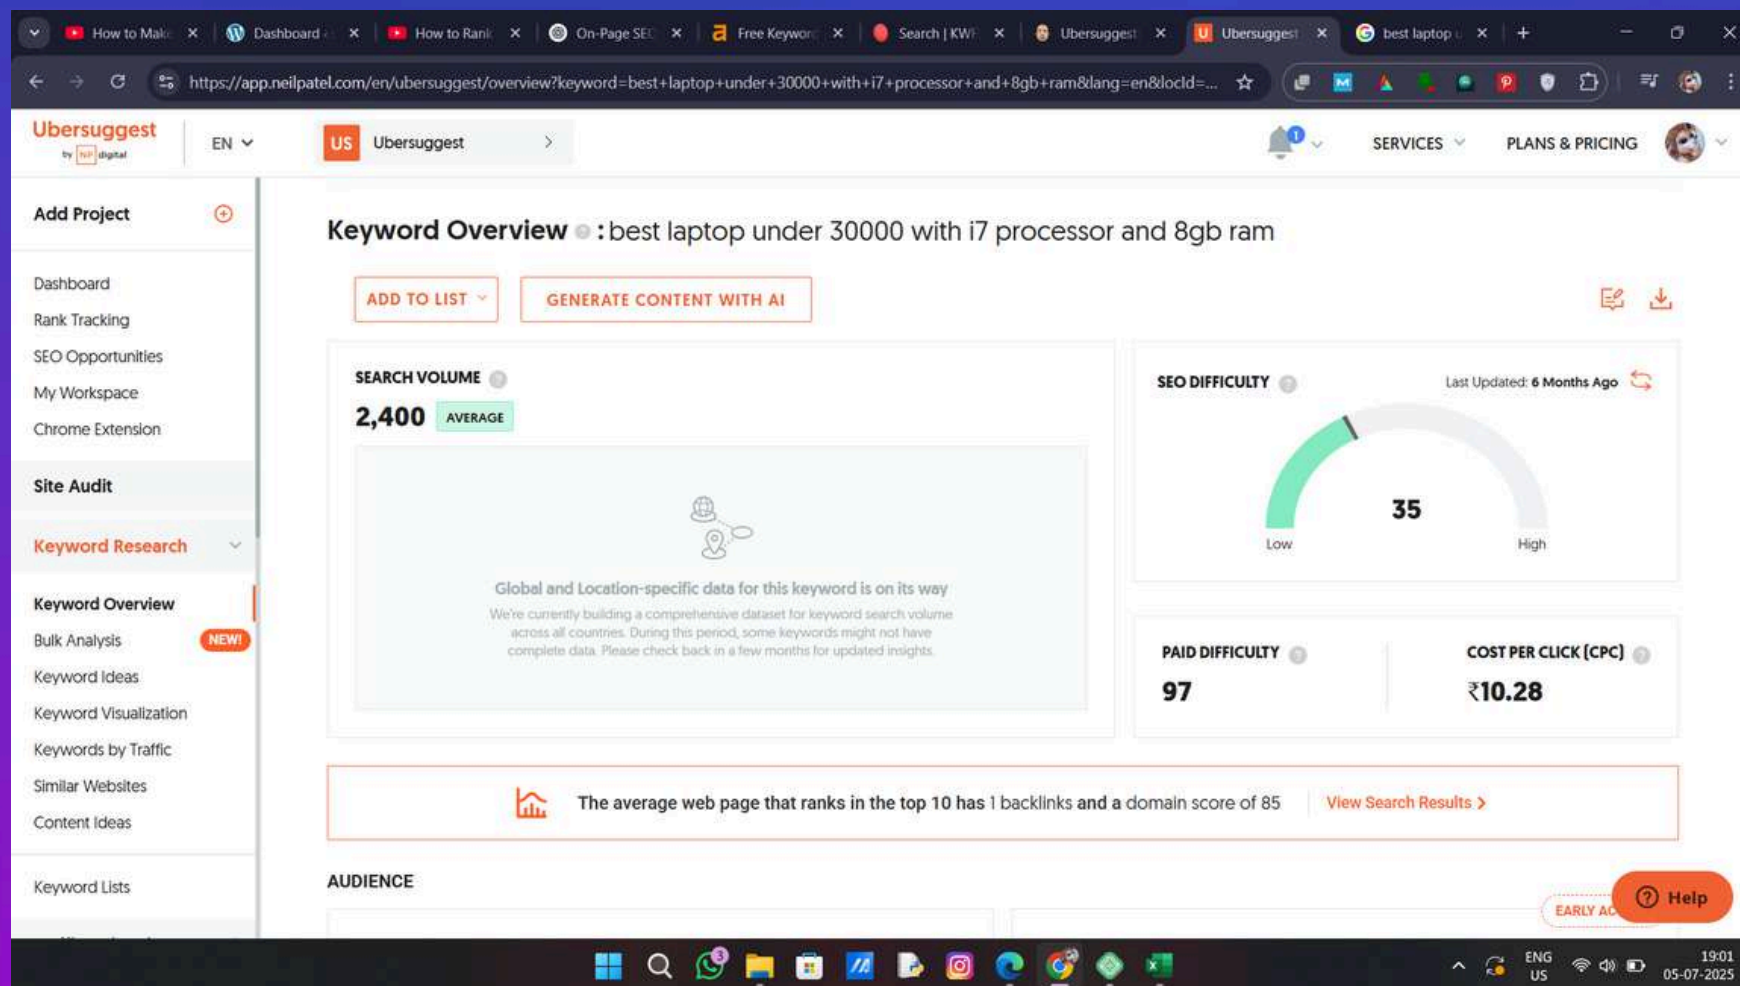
How to Make | Dashboard | How to Rank | On-Page SEO | Free Keyword | Search | KW | Ubersuggest | Ubersuggest | best laptop

https://app.neilpatel.com/en/ubersuggest/overview?keyword=best+laptop+under+30000+with+i7+processor+and+8gb+ram&lang=en&locId=...

Ubersuggest by NP digital

EN

US Ubersuggest

1

SERVICES

PLANS & PRICING

Add Project

Dashboard
Rank Tracking
SEO Opportunities
My Workspace
Chrome Extension

Site Audit

Keyword Research

Keyword Overview
Bulk Analysis NEW!
Keyword Ideas
Keyword Visualization
Keywords by Traffic
Similar Websites
Content Ideas

Keyword Lists

Keyword Overview : best laptop under 30000 with i7 processor and 8gb ram

ADD TO LIST

GENERATE CONTENT WITH AI

SEARCH VOLUME

2,400 AVERAGE

Global and Location-specific data for this keyword is on its way

We're currently building a comprehensive dataset for keyword search volume across all countries. During this period, some keywords might not have complete data. Please check back in a few months for updated insights.

SEO DIFFICULTY

Last Updated: 6 Months Ago

35

Low

High

PAID DIFFICULTY

97

COST PER CLICK (CPC)

₹10.28

The average web page that ranks in the top 10 has 1 backlinks and a domain score of 85

View Search Results

AUDIENCE

EARLY AC

Help

3

ENG US

19:01
05-07-2025